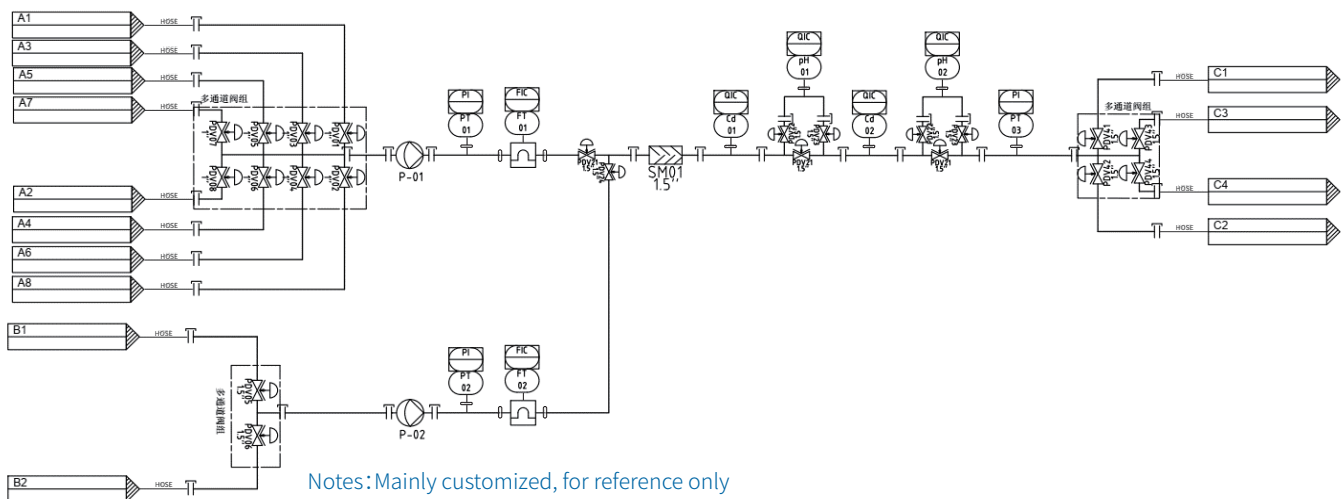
A1
HOSE
A3
HOSE
A5
HOSE
A7
HOSE
多通道阀组
PDV07
PDV05
PDV03
PDV01
PDV08
PDV06
PDV04
PDV02
A2
HOSE
A4
HOSE
A6
HOSE
A8
HOSE
P-01
PI
PT
01
FIC
FT
01
PDV21
1.5"
SM01
1.5"
QIC
Cd
01
QIC
pH
01
PDV21
1.5"
QIC
Cd
02
QIC
pH
02
PDV21
1.5"
PI
PT
03
多通道阀组
PDV11
1.5"
PDV13
1.5"
PDV12
1.5"
PDV14
1.5"
HOSE
C1
HOSE
C3
HOSE
C4
HOSE
C2
B1
HOSE
多通道阀组
PDV05
1.5"
PDV06
1.5"
P-02
PI
PT
02
FIC
FT
02
B2
HOSE
Notes：Mainly customized, for reference only